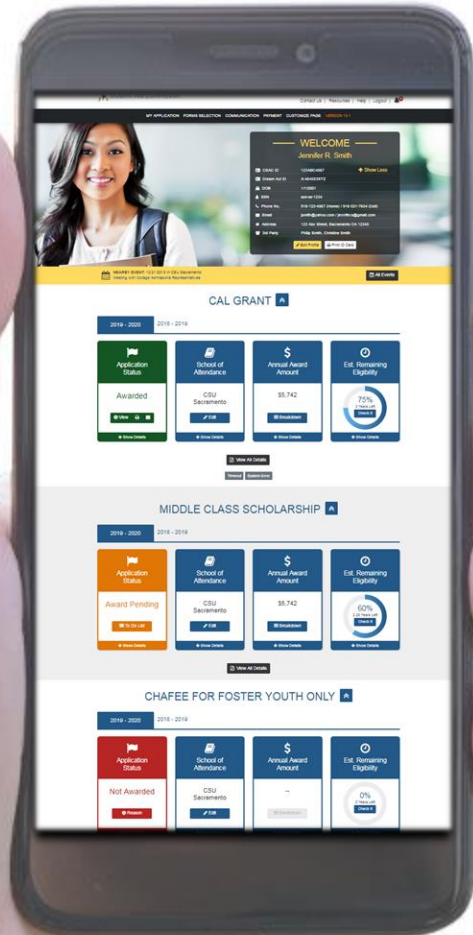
Contact Us | Resources | Help | Logout |

MY APPLICATION FORMS SELECTION COMMUNICATION PAYMENT CUSTOMIZE PAGE VERSION 16.1

WELCOME
Jennifer R. Smith

CSAC ID 1234B634867 + Show Less
Dream Act ID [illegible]
DOB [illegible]
SSN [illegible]
Phone No. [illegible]
Email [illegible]
Address 123 Abc Street, Sacramento CA 12345
3rd Party Philip Smith, Christine Smith

Edit Profile Print ID Card

NEAREST EVENT: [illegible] Sacramento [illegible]

All Events

CAL GRANT

2019 - 2020 2018 - 2019

| Application Status | School of Attendance | Annual Award Amount | Est. Remaining Eligibility |
|---|---|---|---|
| Awarded | CSU Sacramento | $5,742 | 75% |
| View | Edit | Breakdown | Check It |
| Show Details | Show Details | Show Details | Show Details |

View All Details

Timeout System Error

MIDDLE CLASS SCHOLARSHIP

2019 - 2020 2018 - 2019

| Application Status | School of Attendance | Annual Award Amount | Est. Remaining Eligibility |
|---|---|---|---|
| Award Pending | CSU Sacramento | $5,742 | 60% |
| To Do List | Edit | Breakdown | Check It |
| Show Details | Show Details | Show Details | Show Details |

View All Details

CHAFEE FOR FOSTER YOUTH ONLY

2019 - 2020 2018 - 2019

| Application Status | School of Attendance | Annual Award Amount | Est. Remaining Eligibility |
|---|---|---|---|
| Not Awarded | CSU Sacramento | -- | 0% |
| Reason | Edit | Breakdown | Check It |